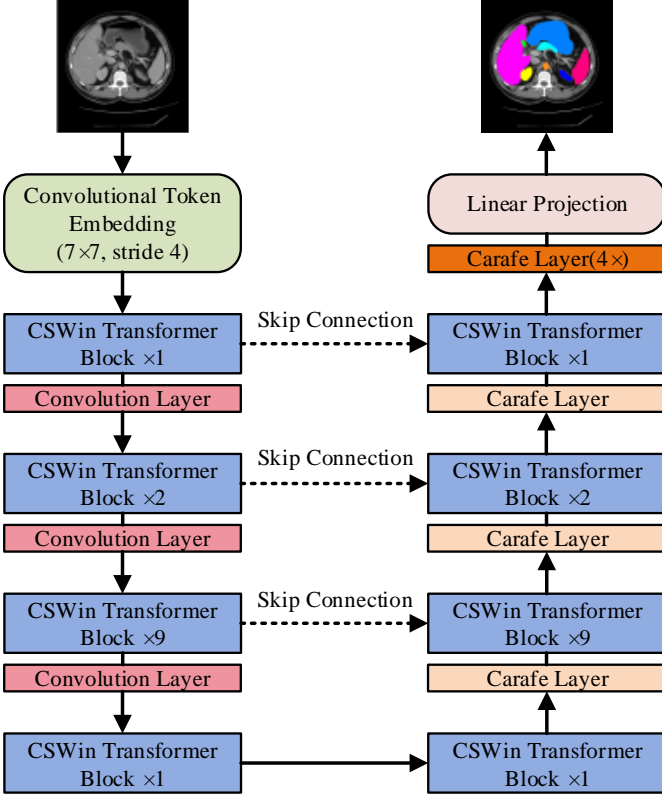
Convolutional Token Embedding ($7 \times 7$, stride 4)

CSWin Transformer Block $\times 1$

Convolution Layer

CSWin Transformer Block $\times 2$

Convolution Layer

CSWin Transformer Block $\times 9$

Convolution Layer

CSWin Transformer Block $\times 1$

Skip Connection

Skip Connection

Skip Connection

Linear Projection

Carafe Layer($4 \times$)

CSWin Transformer Block $\times 1$

Carafe Layer

CSWin Transformer Block $\times 2$

Carafe Layer

CSWin Transformer Block $\times 9$

Carafe Layer

CSWin Transformer Block $\times 1$